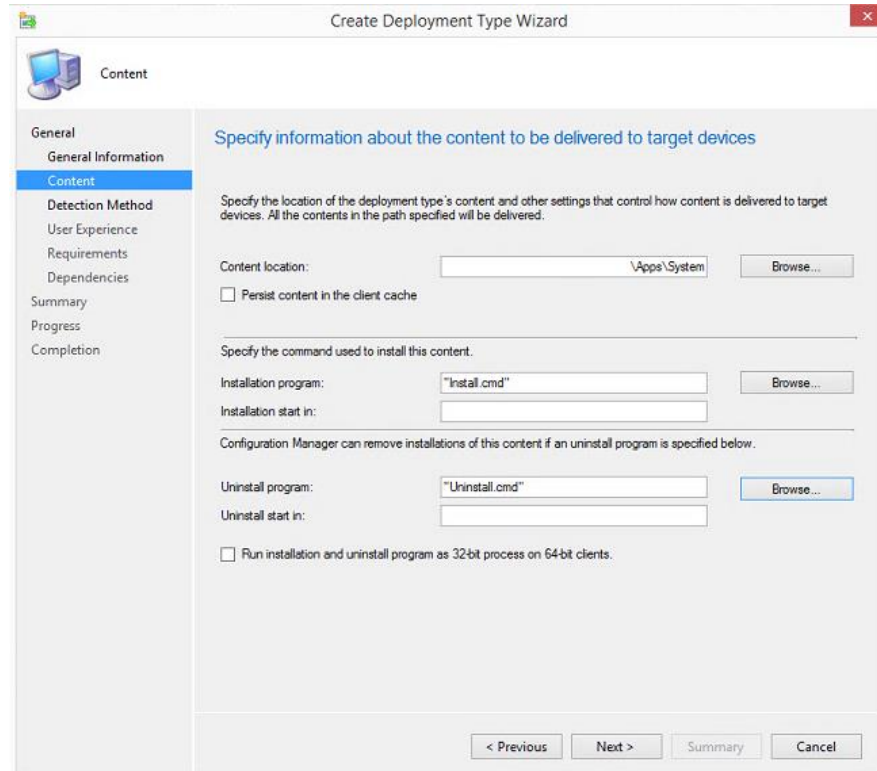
Create Deployment Type Wizard

Content

General
General Information
Content
Detection Method
User Experience
Requirements
Dependencies
Summary
Progress
Completion

Specify information about the content to be delivered to target devices

Specify the location of the deployment type's content and other settings that control how content is delivered to target devices. All the contents in the path specified will be delivered.

Content location: \Apps\System Browse...

Persist content in the client cache

Specify the command used to install this content.

Installation program: "Install.cmd" Browse...

Installation start in:

Configuration Manager can remove installations of this content if an uninstall program is specified below.

Uninstall program: "Uninstall.cmd" Browse...

Uninstall start in:

Run installation and uninstall program as 32-bit process on 64-bit clients.

< Previous Next > Summary Cancel